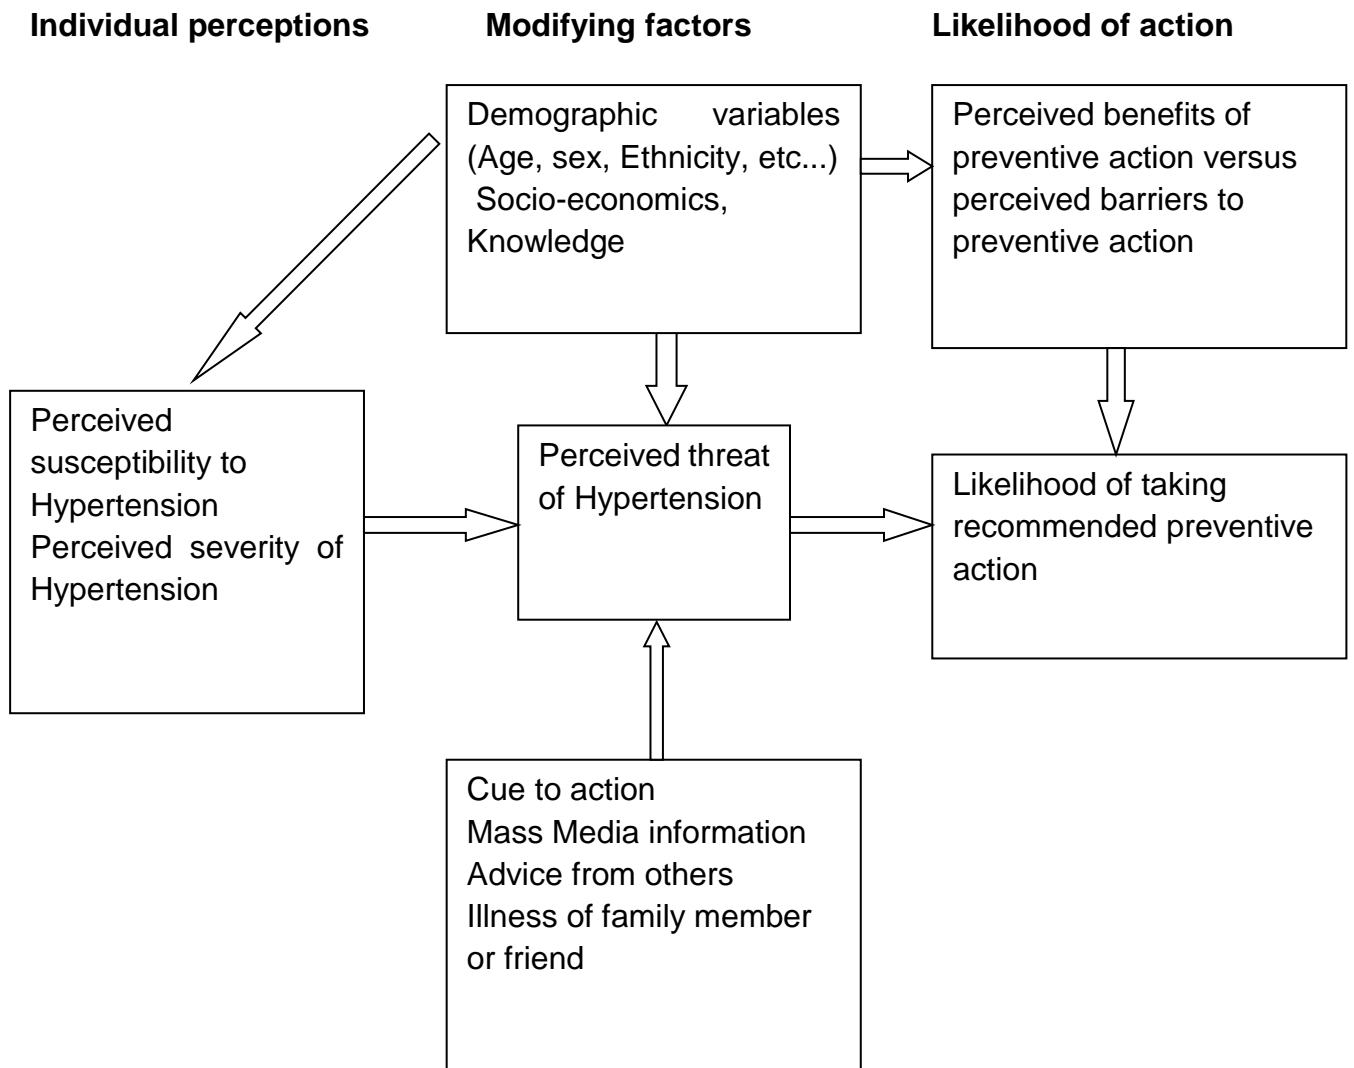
Individual perceptions

Modifying factors

Likelihood of action

Demographic variables (Age, sex, Ethnicity, etc...) Socio-economics, Knowledge

Perceived benefits of preventive action versus perceived barriers to preventive action

Perceived susceptibility to Hypertension Perceived severity of Hypertension

Perceived threat of Hypertension

Likelihood of taking recommended preventive action

Cue to action
Mass Media information
Advice from others
Illness of family member or friend